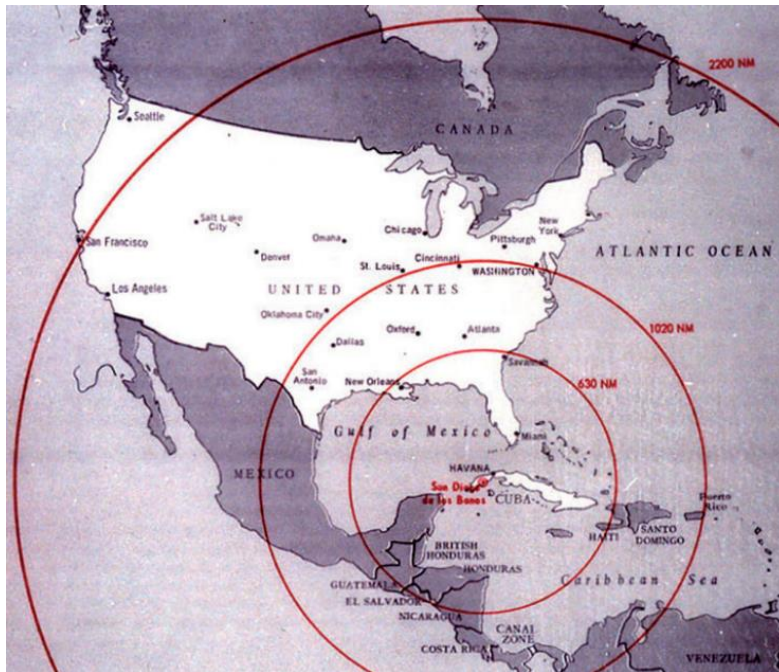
2200 NM

CANADA

Seattle

Salt Lake City

San Francisco

Omaha

Chicago

New York

Pittsburgh

Denver

Cincinnati

ATLANTIC OCEAN

St. Louis

WASHINGTON

Los Angeles

UNITED STATES

Oklahoma City

Oxford

Atlanta

1020 NM

Dallas

Savannah

San Antonio

New Orleans

630 NM

Gulf of Mexico

Miami

MEXICO

HAVANA

San Diego de los Banos

CUBA

Puerto Rico

BRITISH HONDURAS

HAITI

SANTO DOMINGO

HONDURAS

GUATEMALA

Caribbean Sea

EL SALVADOR

NICARAGUA

CANAL ZONE

COSTA RICA

VENEZUELA